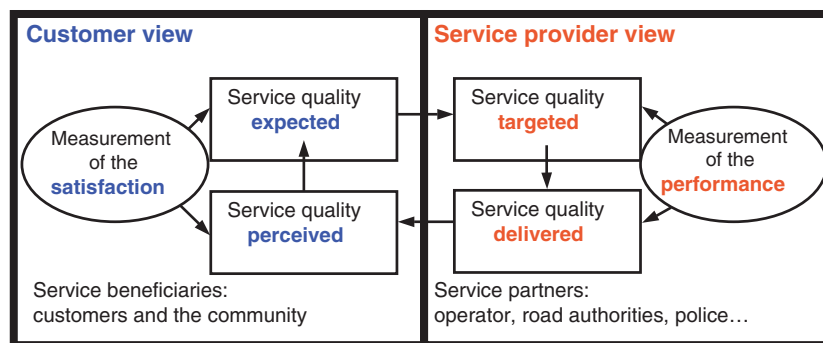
Customer view

Service quality expected

Measurement of the satisfaction

Service quality perceived

Service beneficiaries: customers and the community

Service provider view

Service quality targeted

Measurement of the performance

Service quality delivered

Service partners: operator, road authorities, police…